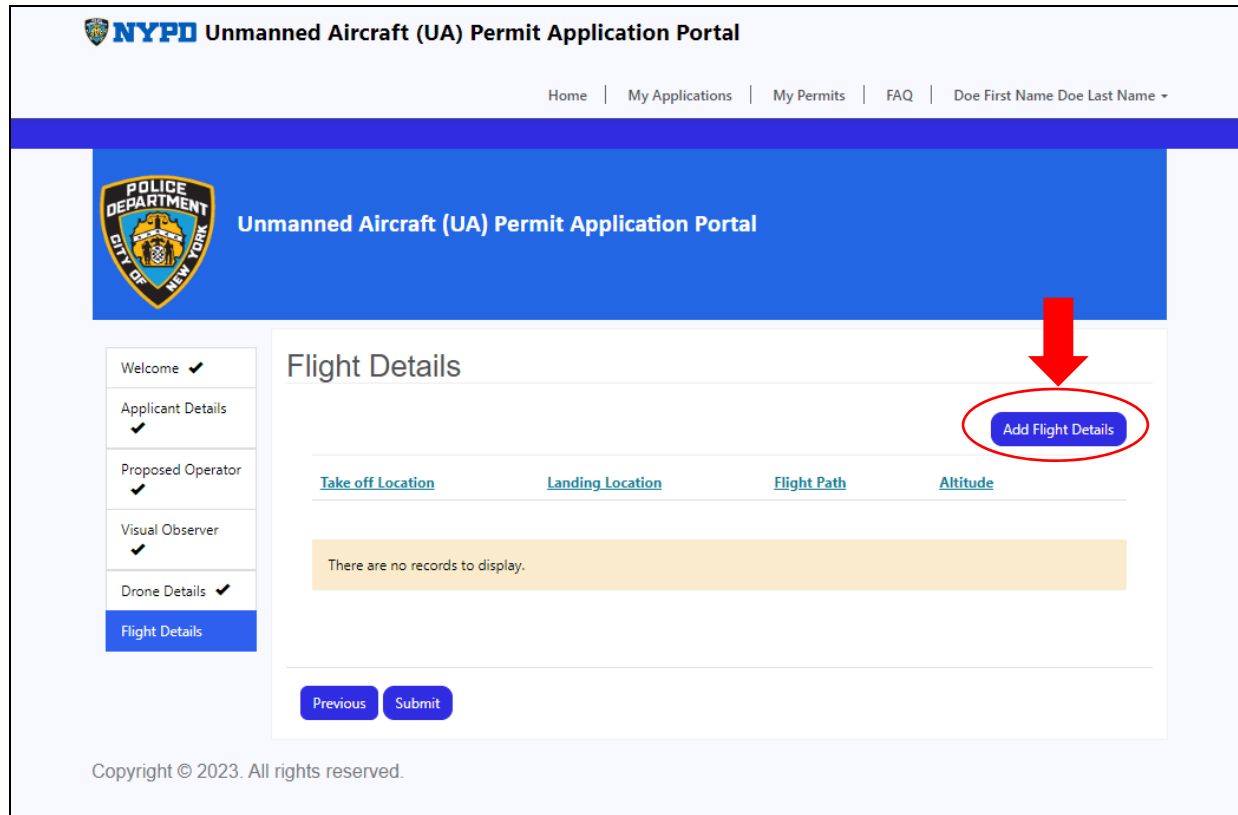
NYPD Unmanned Aircraft (UA) Permit Application Portal

Home | My Applications | My Permits | FAQ | Doe First Name Doe Last Name

POLICE DEPARTMENT CITY OF NEW YORK

Unmanned Aircraft (UA) Permit Application Portal

Welcome ✔
Applicant Details ✔
Proposed Operator ✔
Visual Observer ✔
Drone Details ✔
Flight Details

Flight Details

Add Flight Details

| Take off Location | Landing Location | Flight Path | Altitude |
|---|---|---|---|

There are no records to display.

Previous Submit

Copyright © 2023. All rights reserved.